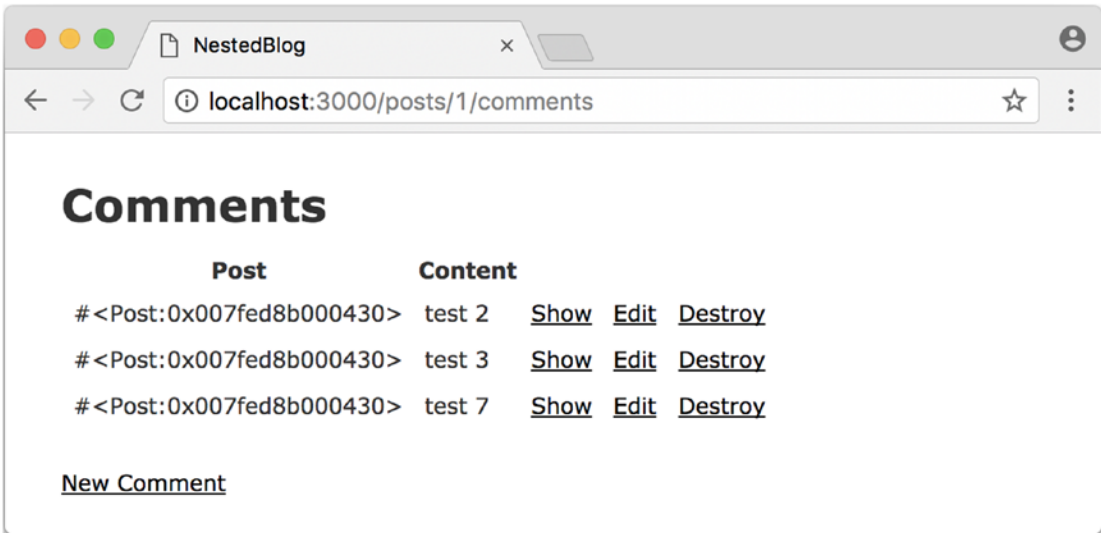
NestedBlog

localhost:3000/posts/1/comments

# Comments

| Post | Content | | | |
|---|---|---|---|---|
| #<Post:0x007fed8b000430> | test 2 | Show | Edit | Destroy |
| #<Post:0x007fed8b000430> | test 3 | Show | Edit | Destroy |
| #<Post:0x007fed8b000430> | test 7 | Show | Edit | Destroy |

New Comment